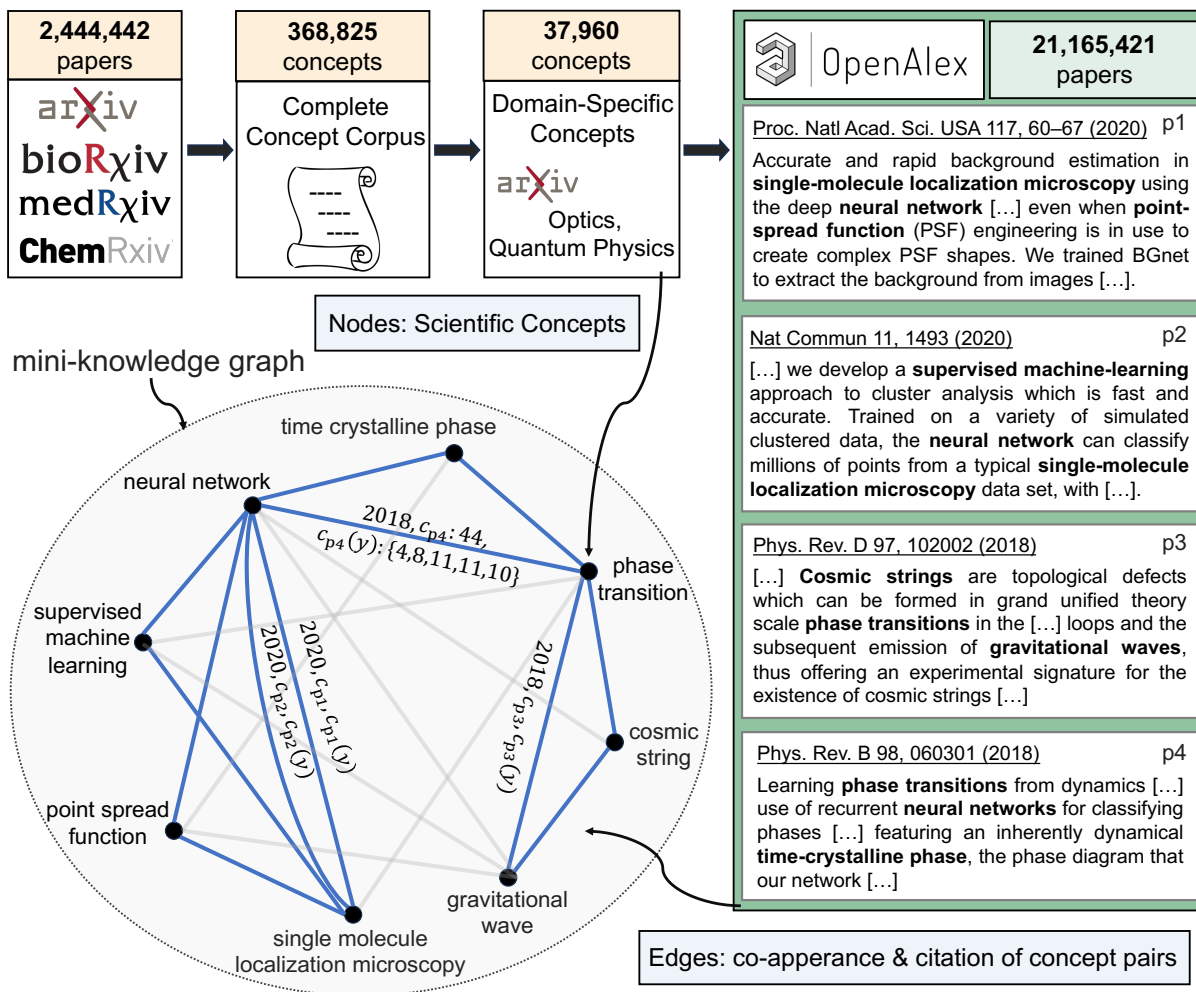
**2,444,442** papers

arXiv
bioRχiv
medRχiv
ChemRxiv

**368,825** concepts

Complete Concept Corpus

----
----
----

**37,960** concepts

Domain-Specific Concepts

arXiv
Optics, Quantum Physics

OpenAlex

**21,165,421** papers

Proc. Natl Acad. Sci. USA 117, 60–67 (2020) p1

Accurate and rapid background estimation in **single-molecule localization microscopy** using the deep **neural network** […] even when **point-spread function** (PSF) engineering is in use to create complex PSF shapes. We trained BGnet to extract the background from images […].

Nat Commun 11, 1493 (2020) p2

[…] we develop a **supervised machine-learning** approach to cluster analysis which is fast and accurate. Trained on a variety of simulated clustered data, the **neural network** can classify millions of points from a typical **single-molecule localization microscopy** data set, with […].

Phys. Rev. D 97, 102002 (2018) p3

[…] **Cosmic strings** are topological defects which can be formed in grand unified theory scale **phase transitions** in the […] loops and the subsequent emission of **gravitational waves**, thus offering an experimental signature for the existence of cosmic strings […]

Phys. Rev. B 98, 060301 (2018) p4

Learning **phase transitions** from dynamics […] use of recurrent **neural networks** for classifying phases […] featuring an inherently dynamical **time-crystalline phase**, the phase diagram that our network […]

Nodes: Scientific Concepts

mini-knowledge graph

time crystalline phase

neural network

$2018, c_{p4}: 44,$
$c_{p4}(y): \{4,8,11,11,10\}$

phase transition

supervised machine learning

$2020, c_{p2}, c_{p2}(y)$

$2020, c_{p1}, c_{p1}(y)$

$2018, c_{p3}, c_{p3}(y)$

cosmic string

point spread function

gravitational wave

single molecule localization microscopy

Edges: co-apperance & citation of concept pairs